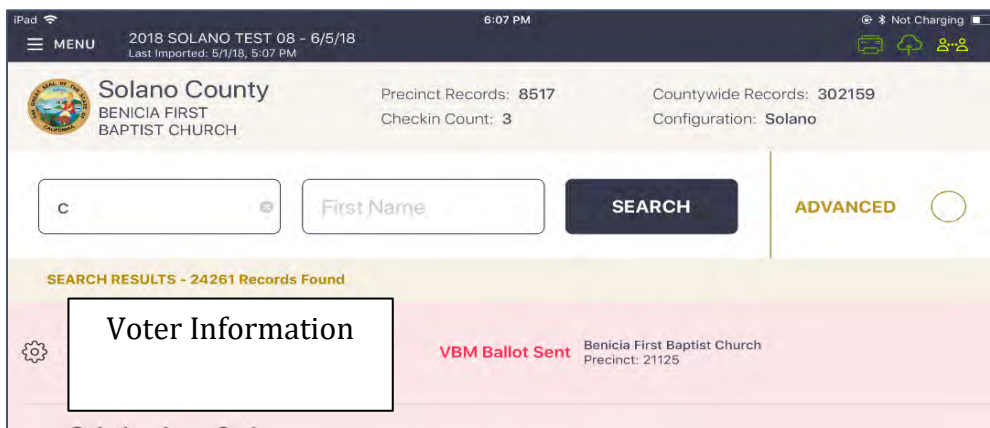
iPad
6:07 PM
Not Charging
MENU
2018 SOLANO TEST 08 - 6/5/18
Last Imported: 5/1/18, 5:07 PM

Solano County
BENICIA FIRST BAPTIST CHURCH

Precinct Records: 8517
Checkin Count: 3

Countywide Records: 302159
Configuration: Solano

c
First Name
SEARCH
ADVANCED

SEARCH RESULTS - 24261 Records Found

Voter Information

VBM Ballot Sent
Benicia First Baptist Church
Precinct: 21125